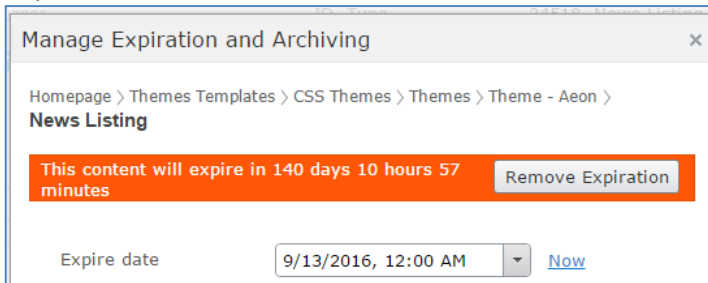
Manage Expiration and Archiving ×

Homepage › Themes Templates › CSS Themes › Themes › Theme - Aeon ›
News Listing

This content will expire in 140 days 10 hours 57 minutes

Remove Expiration

Expire date 9/13/2016, 12:00 AM Now